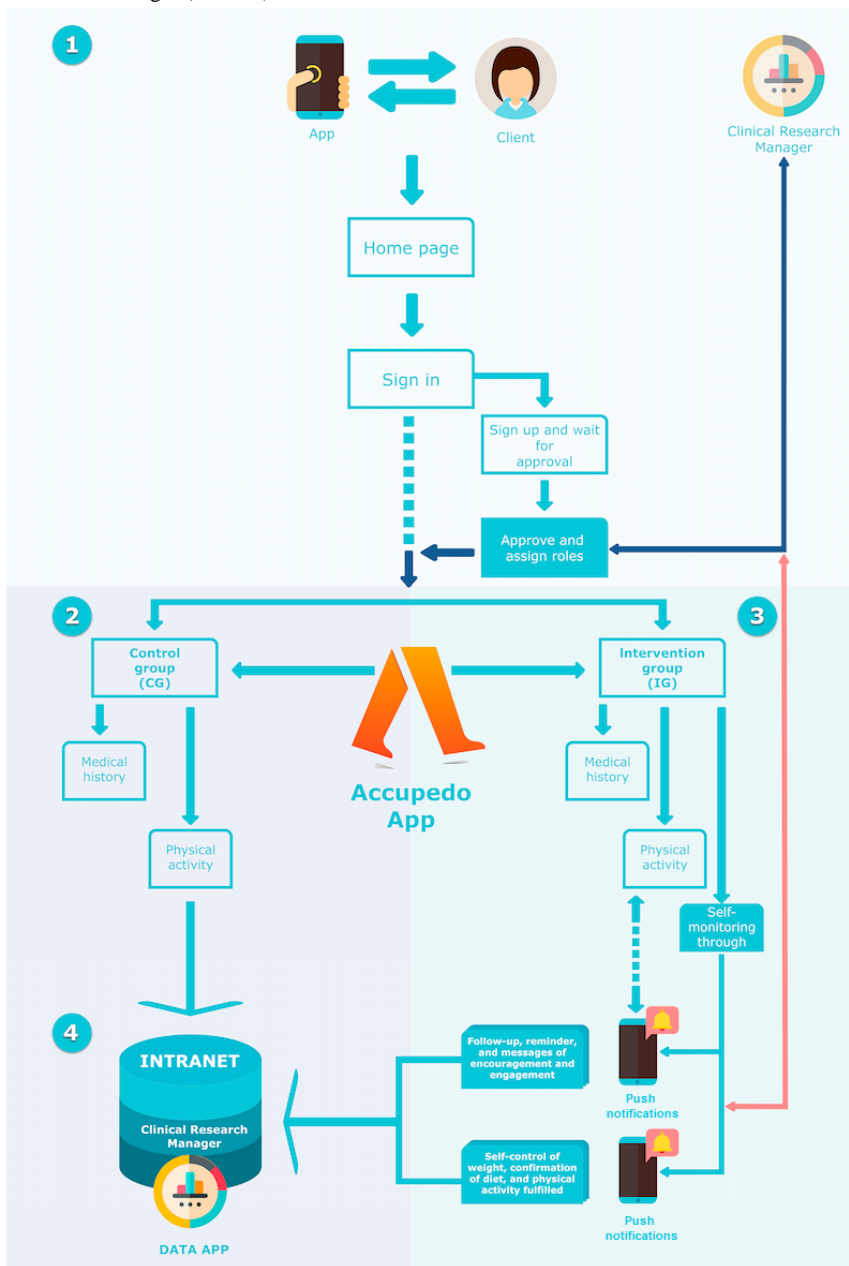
1

App

Client

Clinical Research Manager

Home page

Sign in

Sign up and wait for approval

Approve and assign roles

2

3

Control group (CG)

Intervention group (IG)

Medical history

Medical history

Accupedo App

Physical activity

Physical activity

Self-monitoring through

4

INTRANET

Clinical Research Manager

DATA APP

Follow-up, reminder, and messages of encouragement and engagement

Self-control of weight, confirmation of diet, and physical activity fulfilled

Push notifications

Push notifications